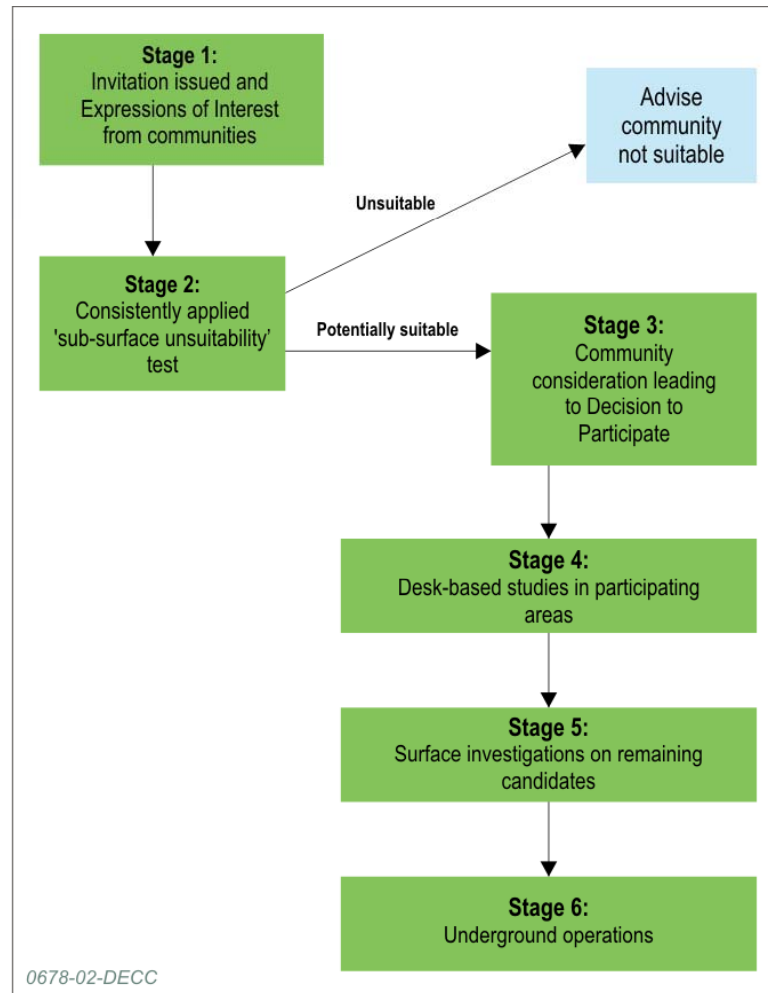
Stage 1:
Invitation issued and Expressions of Interest from communities

Advise community not suitable

Unsuitable

Stage 2:
Consistently applied 'sub-surface unsuitability' test

Potentially suitable

Stage 3:
Community consideration leading to Decision to Participate

Stage 4:
Desk-based studies in participating areas

Stage 5:
Surface investigations on remaining candidates

Stage 6:
Underground operations

0678-02-DECC